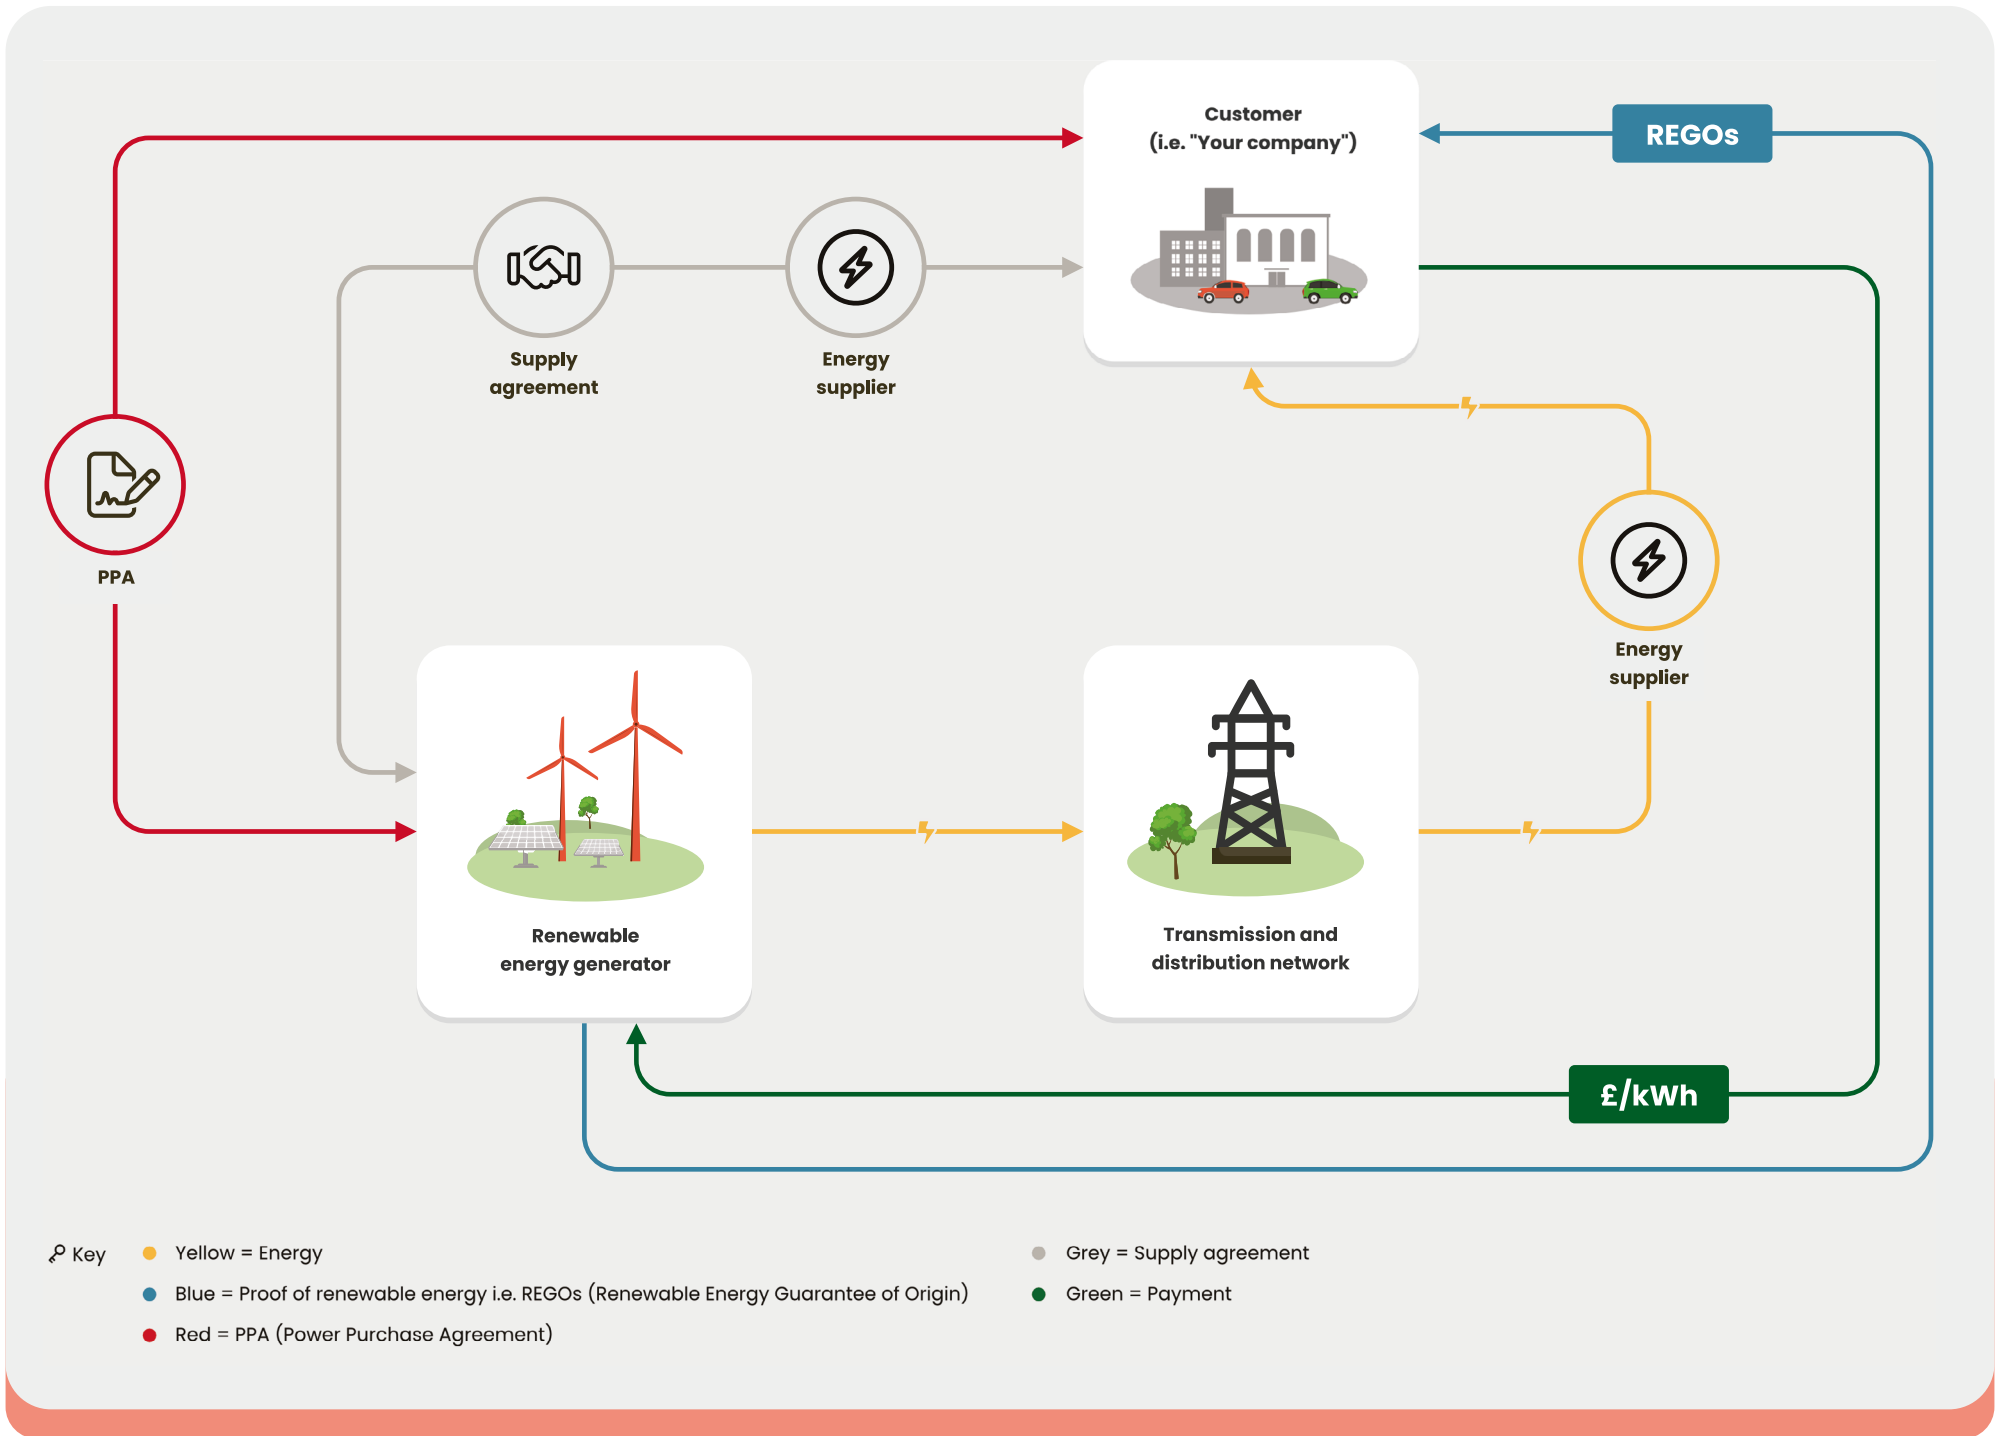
Customer
(i.e. "Your company")

REGOs

Supply agreement

Energy supplier

PPA

Energy supplier

Renewable energy generator

Transmission and distribution network

£/kWh

Key

Yellow = Energy

Blue = Proof of renewable energy i.e. REGOs (Renewable Energy Guarantee of Origin)

Red = PPA (Power Purchase Agreement)

Grey = Supply agreement

Green = Payment